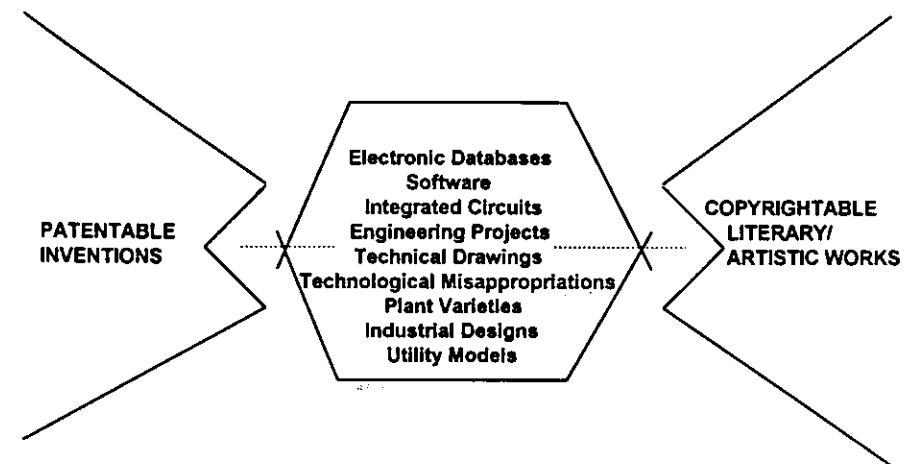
PATENTABLE INVENTIONS

Electronic Databases
Software
Integrated Circuits
Engineering Projects
Technical Drawings
Technological Misappropriations
Plant Varieties
Industrial Designs
Utility Models

COPYRIGHTABLE LITERARY/ ARTISTIC WORKS